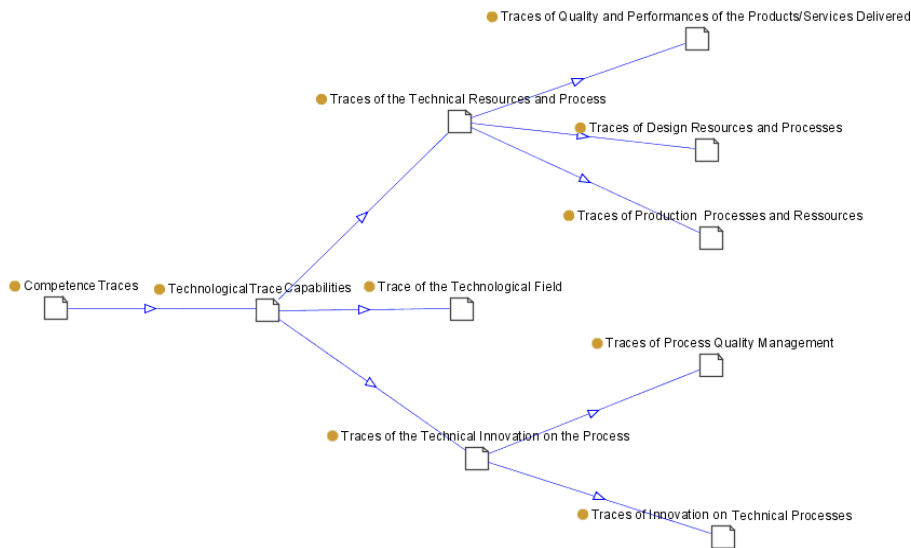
Traces of Quality and Performances of the Products/Services Delivered

Traces of the Technical Resources and Process

Traces of Design Resources and Processes

Traces of Production Processes and Ressources

Competence Traces

TechnologicalTraceCapabilities

Trace of the Technological Field

Traces of Process Quality Management

Traces of the Technical Innovation on the Process

Traces of Innovation on Technical Processes